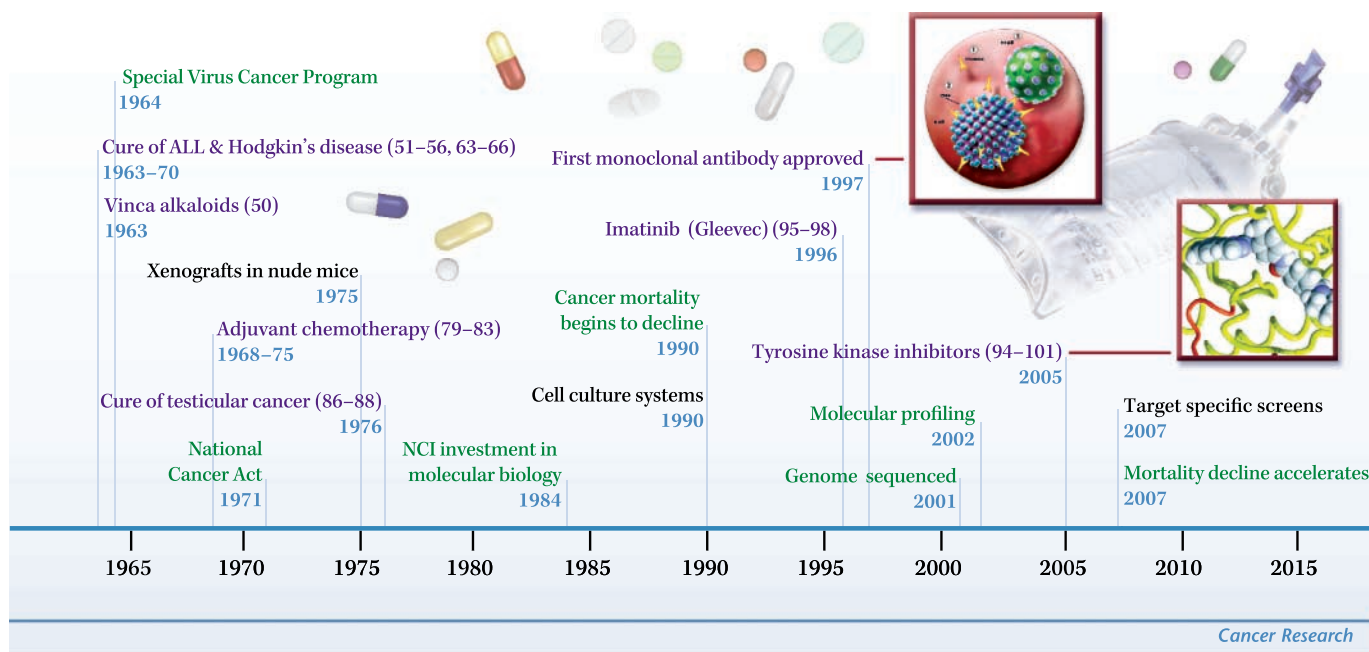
Special Virus Cancer Program
1964

Cure of ALL & Hodgkin's disease (51–56, 63–66)
1963–70

Vinca alkaloids (50)
1963

Xenografts in nude mice
1975

Adjuvant chemotherapy (79–83)
1968–75

Cure of testicular cancer (86–88)
1976

National Cancer Act
1971

NCI investment in molecular biology
1984

Cancer mortality begins to decline
1990

Cell culture systems
1990

First monoclonal antibody approved
1997

Imatinib (Gleevec) (95–98)
1996

Tyrosine kinase inhibitors (94–101)
2005

Molecular profiling
2002

Genome sequenced
2001

Target specific screens
2007

Mortality decline accelerates
2007

1965 1970 1975 1980 1985 1990 1995 2000 2005 2010 2015

Cancer Research